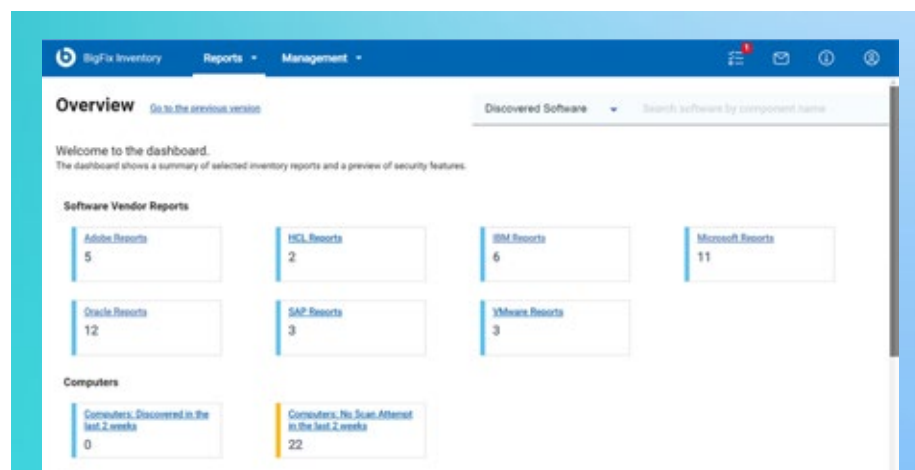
BigFix Inventory Reports Management

1

Overview Go to the previous version

Discovered Software Search software by component name

Welcome to the dashboard.
The dashboard shows a summary of selected inventory reports and a preview of security features.

Software Vendor Reports

Adobe Reports
5

HCL Reports
2

IBM Reports
6

Microsoft Reports
11

Oracle Reports
12

SAP Reports
3

VMware Reports
3

Computers

Computers: Discovered in the last 2 weeks
0

Computers: No Scan Attempt in the last 2 weeks
22